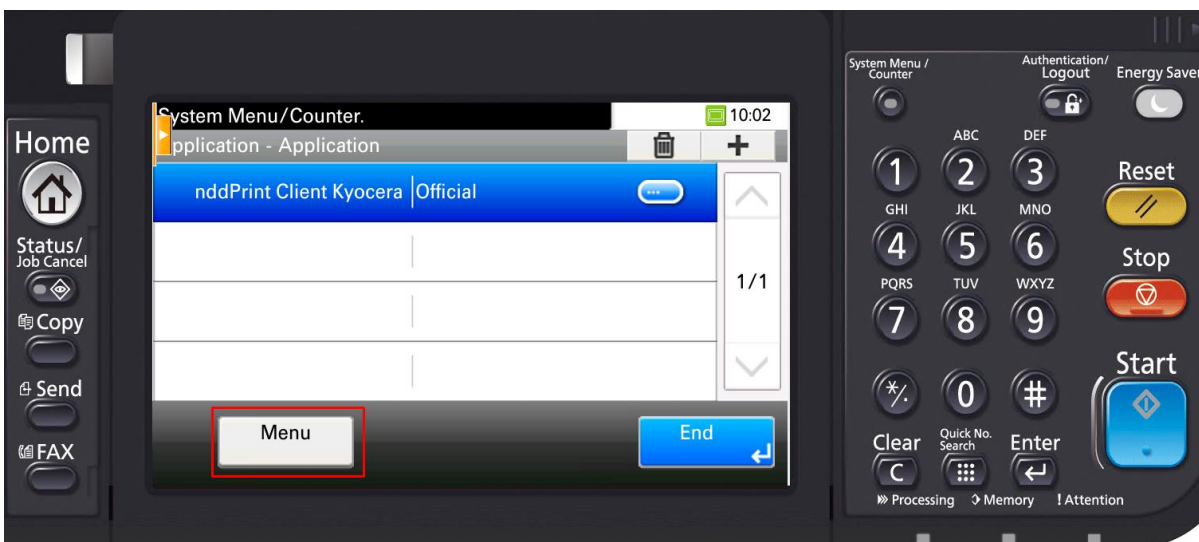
Home

Status/
Job Cancel

Copy

Send

FAX

System Menu/Counter.
10:02
Application - Application
+
nddPrint Client Kyocera | Official
1/1
Menu
End

System Menu /
Counter

Authentication/
Logout

Energy Saver

1
ABC
2
DEF
3
Reset
GHI
4
JKL
5
MNO
6
Stop
PQRS
7
TUV
8
WXYZ
9
Start
*/.
0
#
Clear
C
Quick No.
Search
Enter
Processing
Memory
Attention